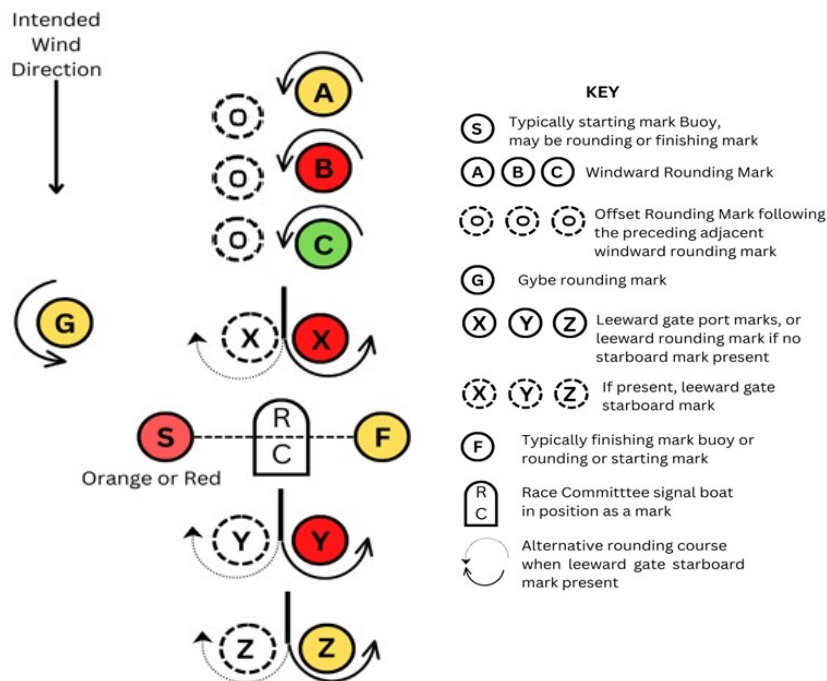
Intended Wind Direction

A

O

B

O

C

O

G

X

X

R C

S

F

Orange or Red

Y

Y

Z

Z

KEY

S Typically starting mark Buoy, may be rounding or finishing mark

A B C Windward Rounding Mark

O O O Offset Rounding Mark following the preceding adjacent windward rounding mark

G Gybe rounding mark

X Y Z Leeward gate port marks, or leeward rounding mark if no starboard mark present

X Y Z If present, leeward gate starboard mark

F Typically finishing mark buoy or rounding or starting mark

R C Race Committtee signal boat in position as a mark

Alternative rounding course when leeward gate starboard mark present